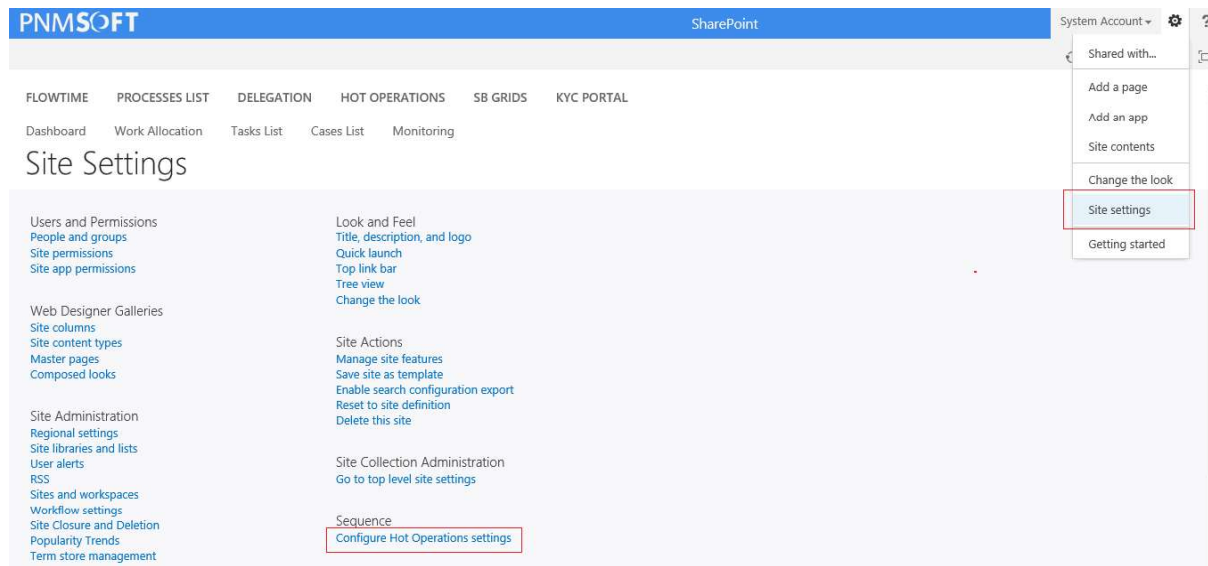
PNMSOFT

SharePoint

System Account ▾

Shared with...

Add a page

Add an app

Site contents

Change the look

Site settings

Getting started

FLOWTIME PROCESSES LIST DELEGATION HOT OPERATIONS SB GRIDS KYC PORTAL

Dashboard Work Allocation Tasks List Cases List Monitoring

Site Settings

Users and Permissions
People and groups
Site permissions
Site app permissions

Web Designer Galleries
Site columns
Site content types
Master pages
Composed looks

Site Administration
Regional settings
Site libraries and lists
User alerts
RSS
Sites and workspaces
Workflow settings
Site Closure and Deletion
Popularity Trends
Term store management

Look and Feel
Title, description, and logo
Quick launch
Top link bar
Tree view
Change the look

Site Actions
Manage site features
Save site as template
Enable search configuration export
Reset to site definition
Delete this site

Site Collection Administration
Go to top level site settings

Sequence
Configure Hot Operations settings